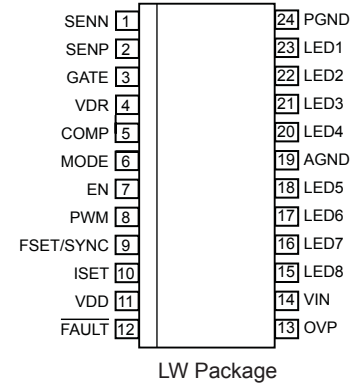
SENN 1
SENP 2
GATE 3
VDR 4
COMP 5
MODE 6
EN 7
PWM 8
FSET/SYNC 9
ISET 10
VDD 11
$\overline{\text{FAULT}}$ 12

24 PGND
23 LED1
22 LED2
21 LED3
20 LED4
19 AGND
18 LED5
17 LED6
16 LED7
15 LED8
14 VIN
13 OVP

LW Package